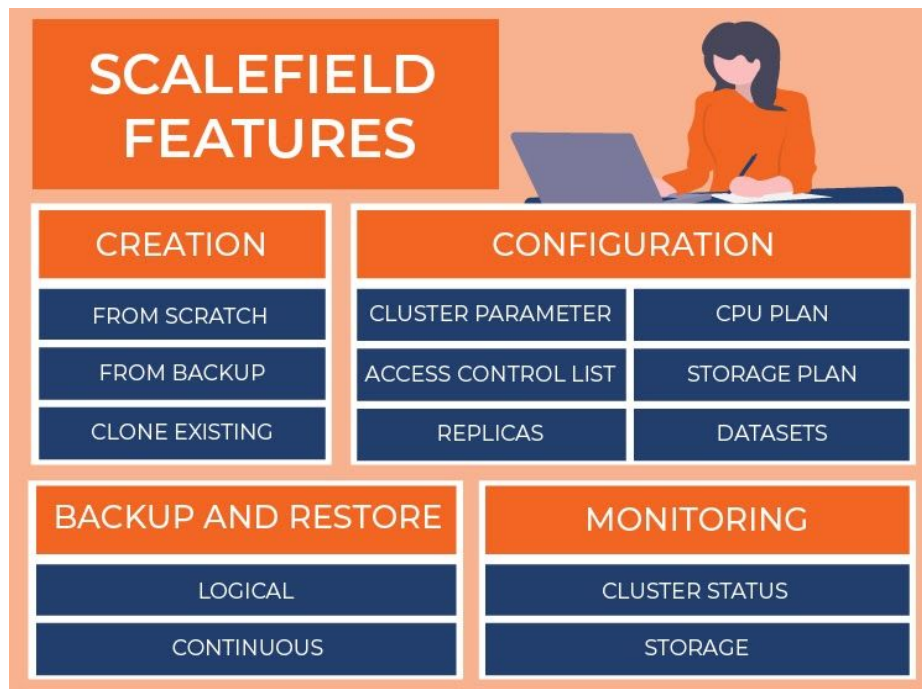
SCALEFIELD FEATURES

CREATION

FROM SCRATCH

FROM BACKUP

CLONE EXISTING

CONFIGURATION

CLUSTER PARAMETER

CPU PLAN

ACCESS CONTROL LIST

STORAGE PLAN

REPLICAS

DATASETS

BACKUP AND RESTORE

LOGICAL

CONTINUOUS

MONITORING

CLUSTER STATUS

STORAGE